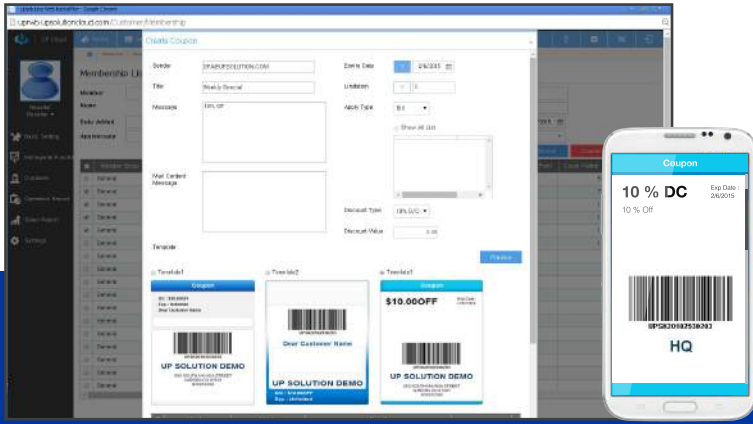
upnwb.upsolutioncloud.com/Customer/Membership

Membership Li

Create Coupon

Sender
UPSAFESOLUTION.COM

Title
Weekly Special

Message
10% Off

Mail Content Message

Expire Date
2/6/2015

Limitation

Apply Type

Show All List

Discount Type
10% D/C

Discount Value

Template

Template1

Template2

Template3

Coupon

UP SOLUTION DEMO

Dear Customer Name

UP SOLUTION DEMO

$10.00OFF

Coupon

10 % DC

Exp Date
2/6/2015

10 % Off

UPS820582530203

HQ